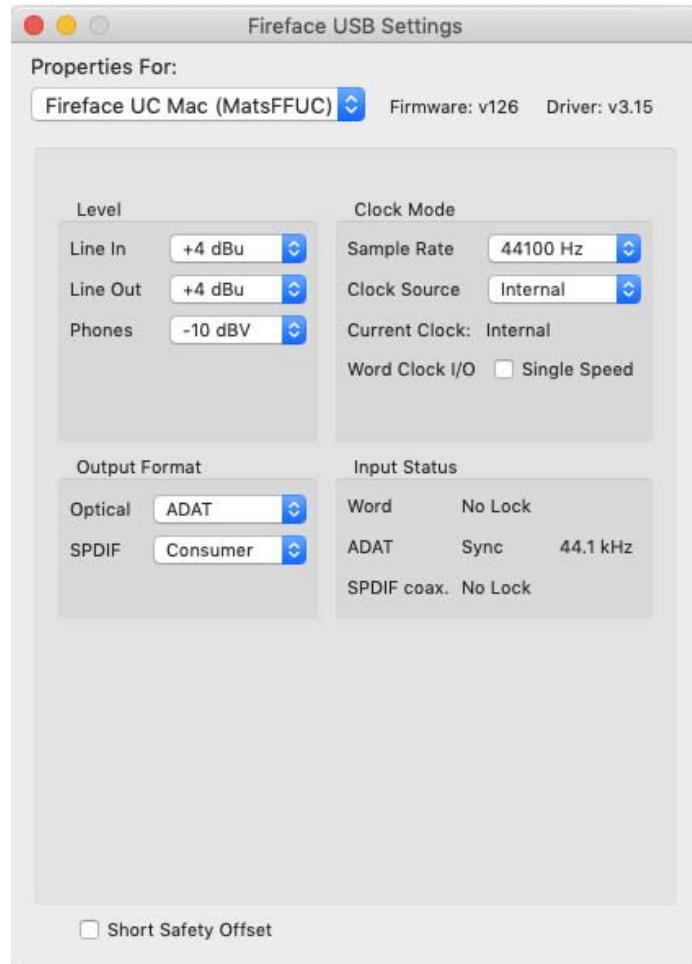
Fireface USB Settings

Properties For:

Fireface UC Mac (MatsFFUC) Firmware: v126 Driver: v3.15

Level

Line In +4 dBu

Line Out +4 dBu

Phones -10 dBV

Clock Mode

Sample Rate 44100 Hz

Clock Source Internal

Current Clock: Internal

Word Clock I/O Single Speed

Output Format

Optical ADAT

SPDIF Consumer

Input Status

Word No Lock

ADAT Sync 44.1 kHz

SPDIF coax. No Lock

Short Safety Offset